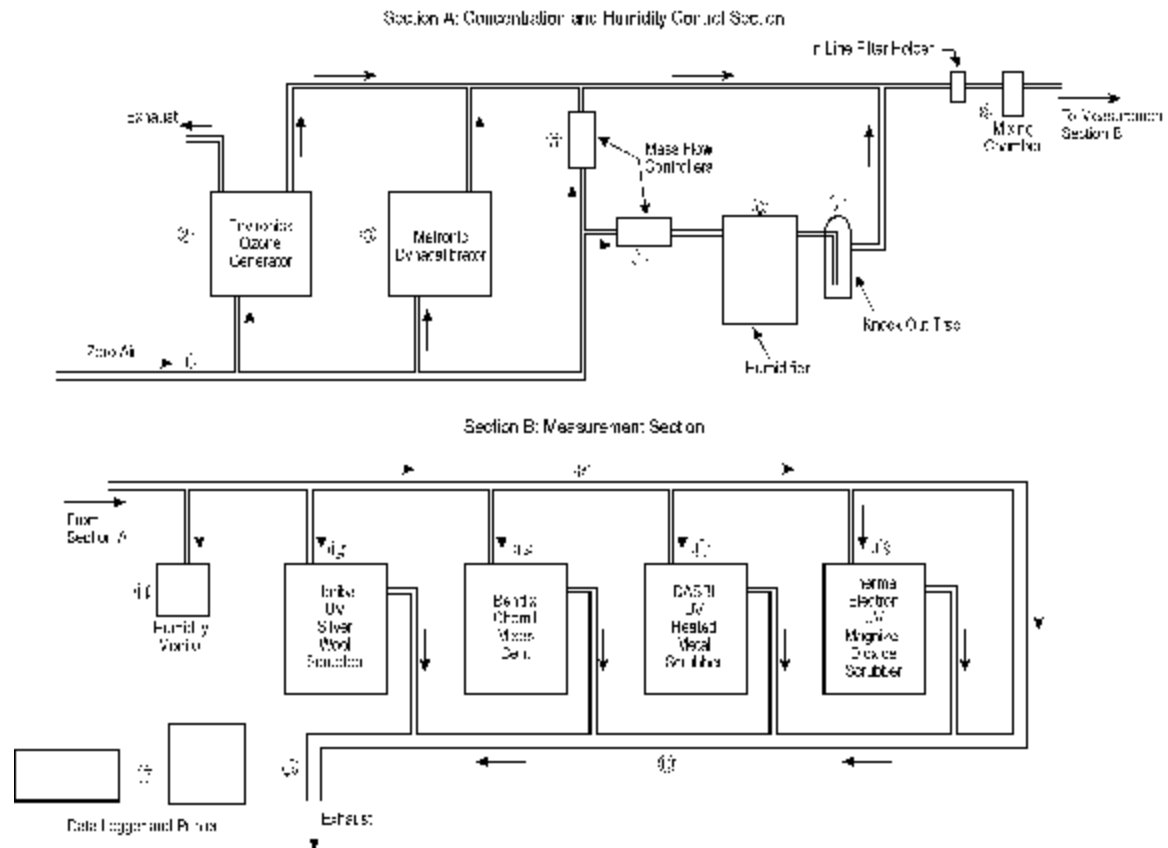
Section A: Concentration and Humidity Control Section

In Line Filter Holder

To Measurement Section B

Mixing Chamber

(8)

Exhaust

Mass Flow Controllers

(4)

(2)

Thermolectron Ozone Generator

(3)

Metronic Dynacalibrator

(5)

(6)

(7)

Zero Air

(1)

Knock Out Trap

Humidifier

Section B: Measurement Section

(9)

From Section A

(10)

(12)

(13)

(14)

(15)

Humidity Monitor

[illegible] UV Silver Wool Scrubber

Bendix Chemil Mass Detn.

DASIBI UV Heated Metal Scrubber

Thermo electron UV Magnize Dioxide Scrubber

(16)

(11)

(17)

Data Logger and Printer

Exhaust